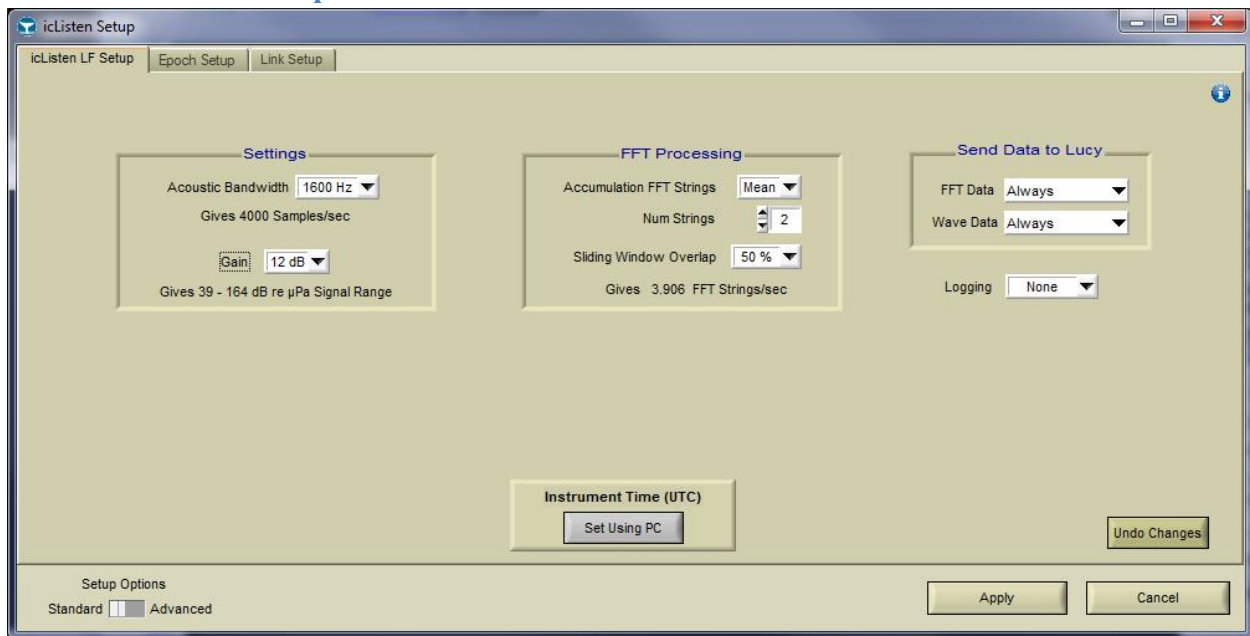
icListen Setup

icListen LF Setup | Epoch Setup | Link Setup

Settings

Acoustic Bandwidth 1600 Hz

Gives 4000 Samples/sec

Gain 12 dB

Gives 39 - 164 dB re µPa Signal Range

FFT Processing

Accumulation FFT Strings Mean

Num Strings 2

Sliding Window Overlap 50 %

Gives 3.906 FFT Strings/sec

Send Data to Lucy

FFT Data Always

Wave Data Always

Logging None

Instrument Time (UTC)

Set Using PC

Undo Changes

Setup Options

Standard Advanced

Apply

Cancel